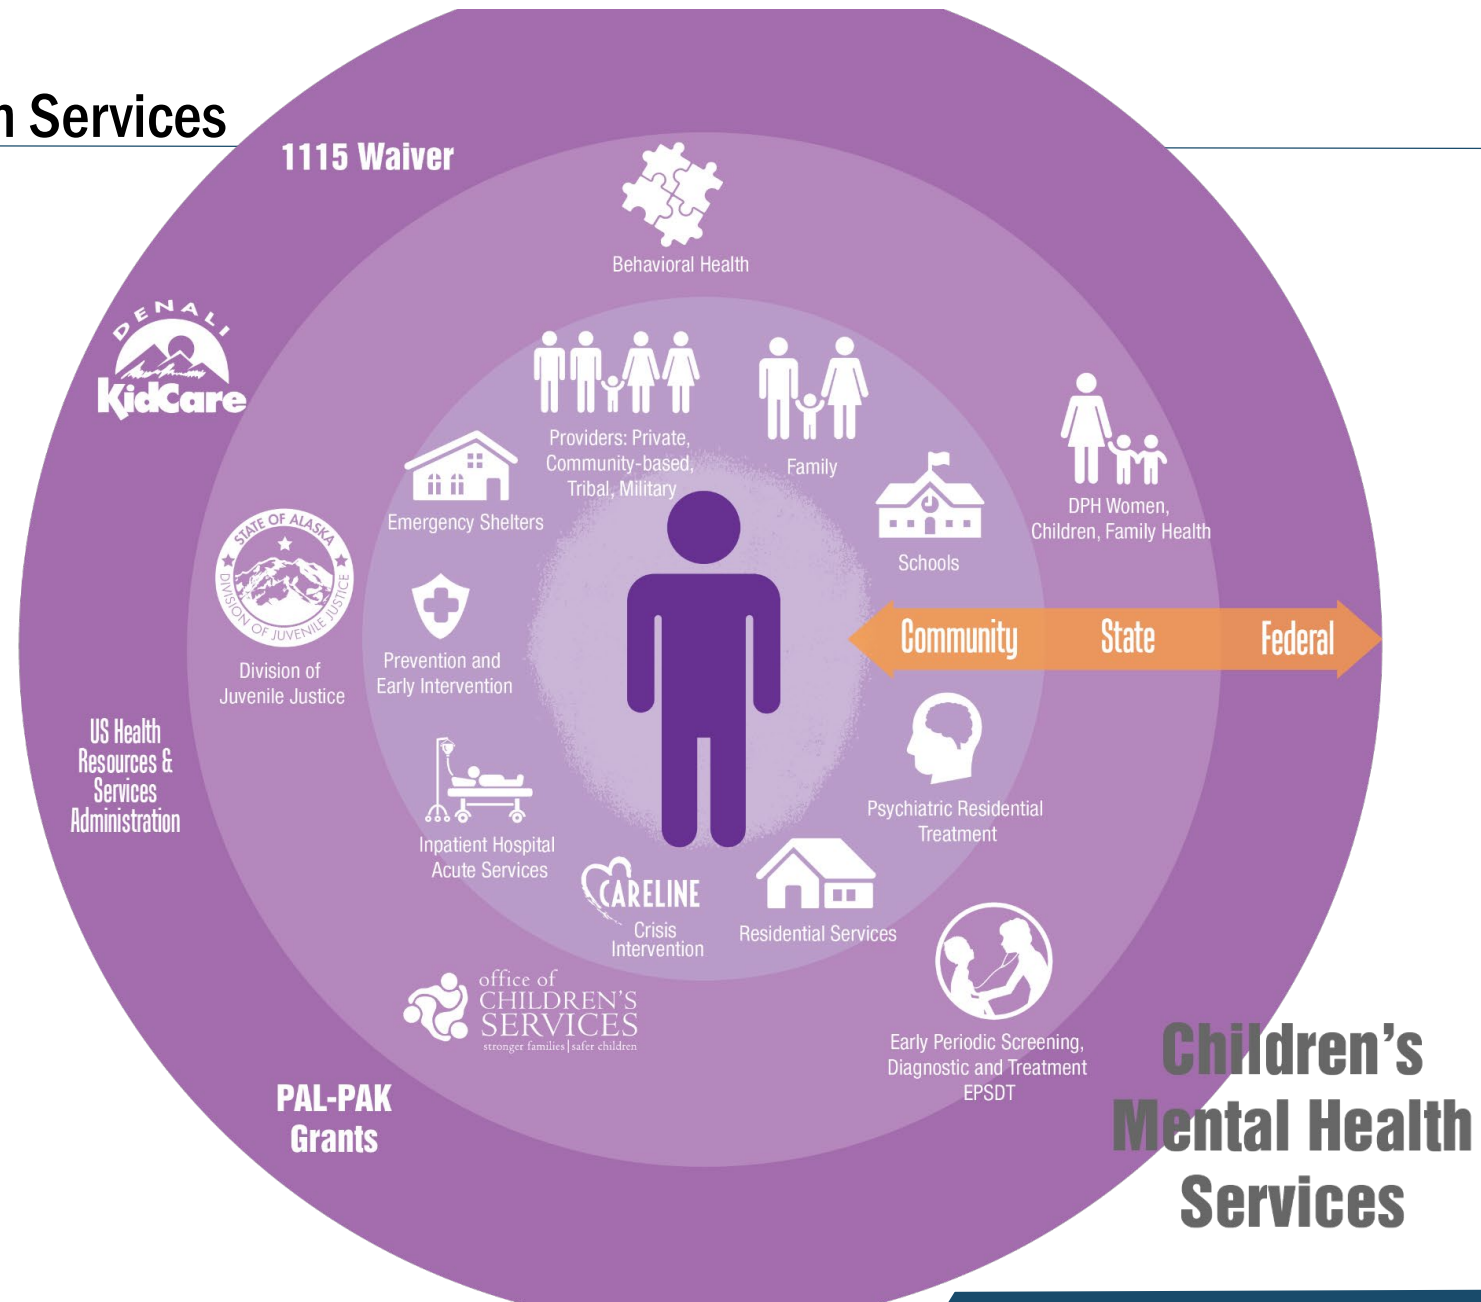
n Services

1115 Waiver

Behavioral Health

DENALI KidCare

Providers: Private, Community-based, Tribal, Military

Family

DPH Women, Children, Family Health

Emergency Shelters

Schools

STATE OF ALASKA DIVISION OF JUVENILE JUSTICE

Division of Juvenile Justice

Prevention and Early Intervention

Community State Federal

US Health Resources & Services Administration

Psychiatric Residential Treatment

Inpatient Hospital Acute Services

CARELINE Crisis Intervention

Residential Services

office of CHILDREN'S SERVICES stronger families | safer children

Early Periodic Screening, Diagnostic and Treatment EPSDT

PAL-PAK Grants

Children's Mental Health Services